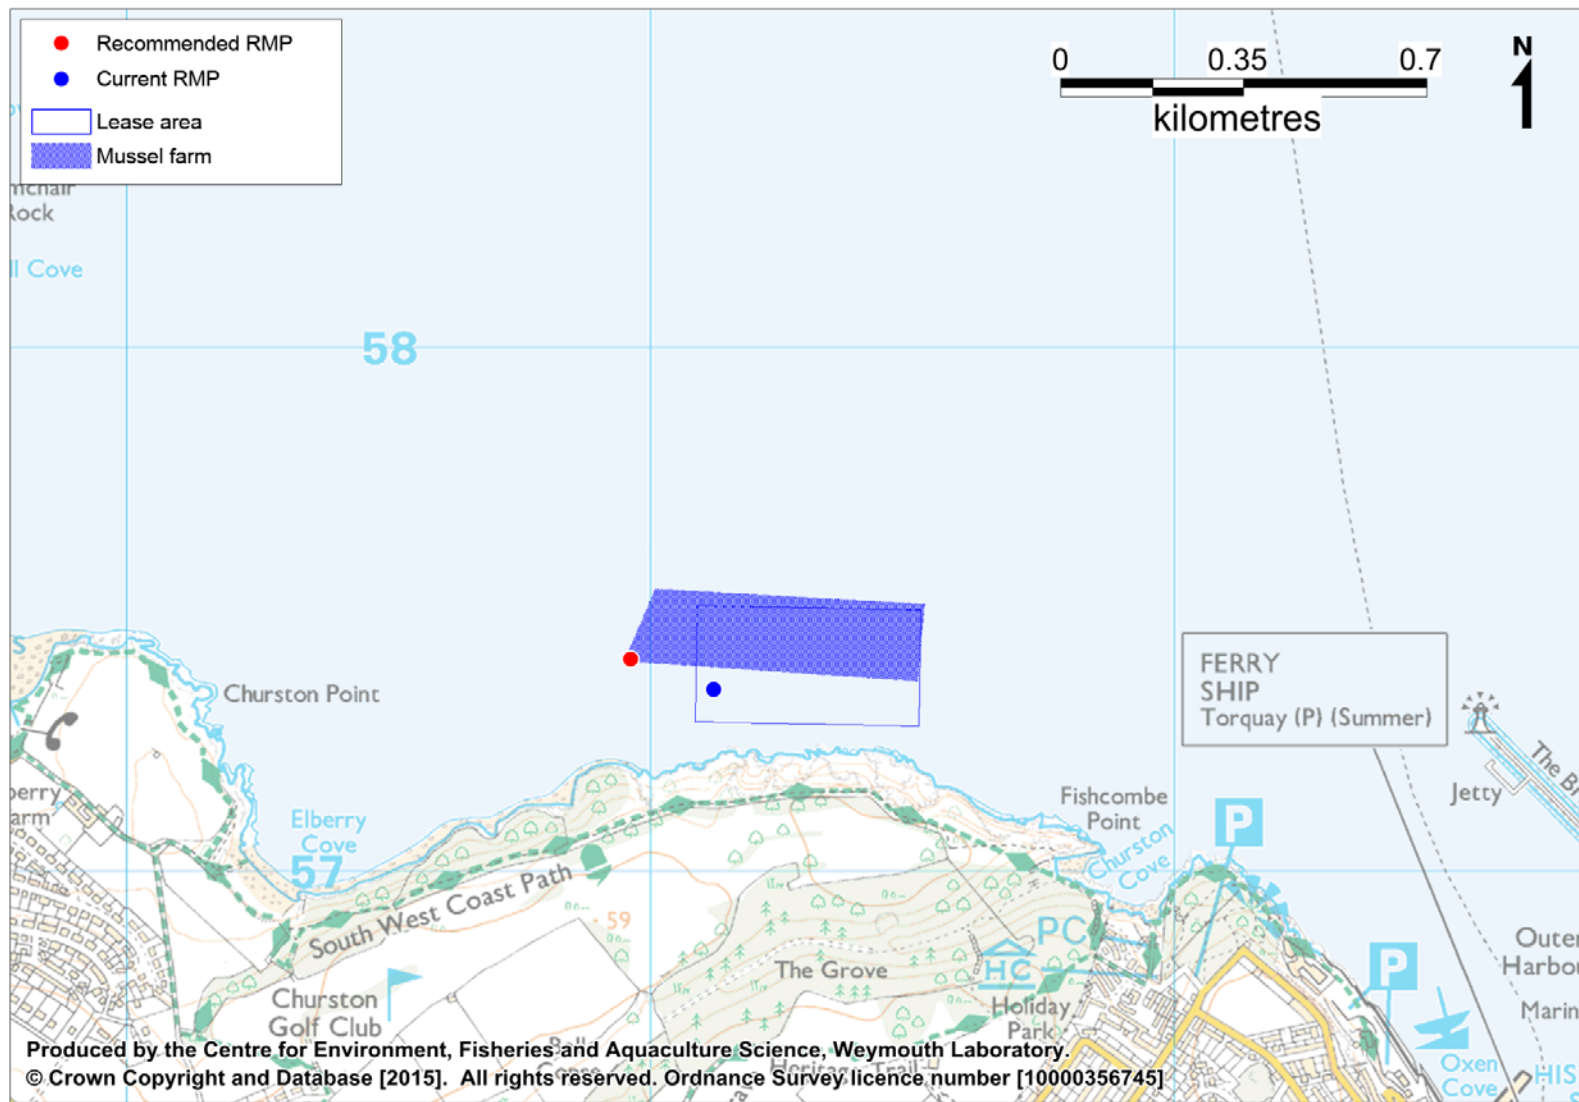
Recommended RMP
Current RMP
Lease area
Mussel farm

0 0.35 0.7
kilometres

N

nchair
Rock

ll Cove

58

Churston Point

FERRY
SHIP
Torquay (P) (Summer)

Jetty

The Br

berry
arm

Elberry
Cove
57

Fishcombe
Point

Churston
Cove

P

South West Coast Path

59

PC

HC

The Grove

Holiday
Park

Churston
Golf Club

P

Outer
Harbo

Marin

Oxen
Cove

HIS

Produced by the Centre for Environment, Fisheries and Aquaculture Science, Weymouth Laboratory.
© Crown Copyright and Database [2015]. All rights reserved. Ordnance Survey licence number [10000356745]